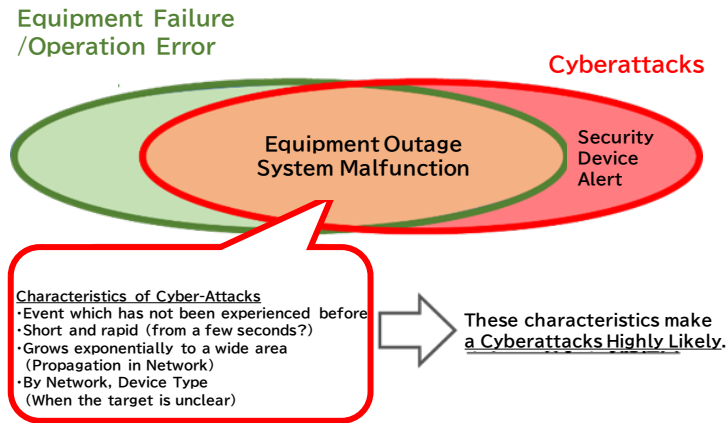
Equipment Failure /Operation Error

Cyberattacks

Equipment Outage System Malfunction

Security Device Alert

Characteristics of Cyber-Attacks
・Event which has not been experienced before
・Short and rapid (from a few seconds?)
・Grows exponentially to a wide area (Propagation in Network)
・By Network, Device Type (When the target is unclear)

These characteristics make a Cyberattacks Highly Likely.